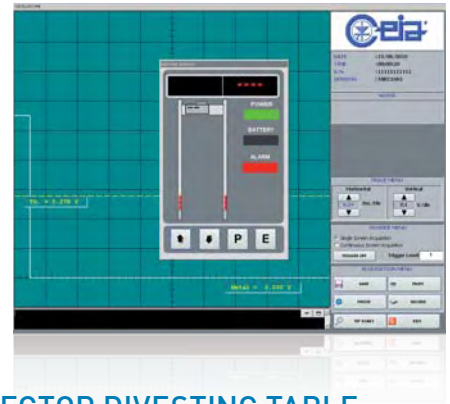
Ceia

POWER

BATTERY

ALARM

P

E

TRACE MENU

Horizontal

Vertical

TRIGGER MENU

Single Screen Acquisition

Continuous Screen Acquisition

Trigger Level

1

ACQUISITION MENU

Metal = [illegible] V

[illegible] = 0.270 V

ECTOR DIVESTING TABLE